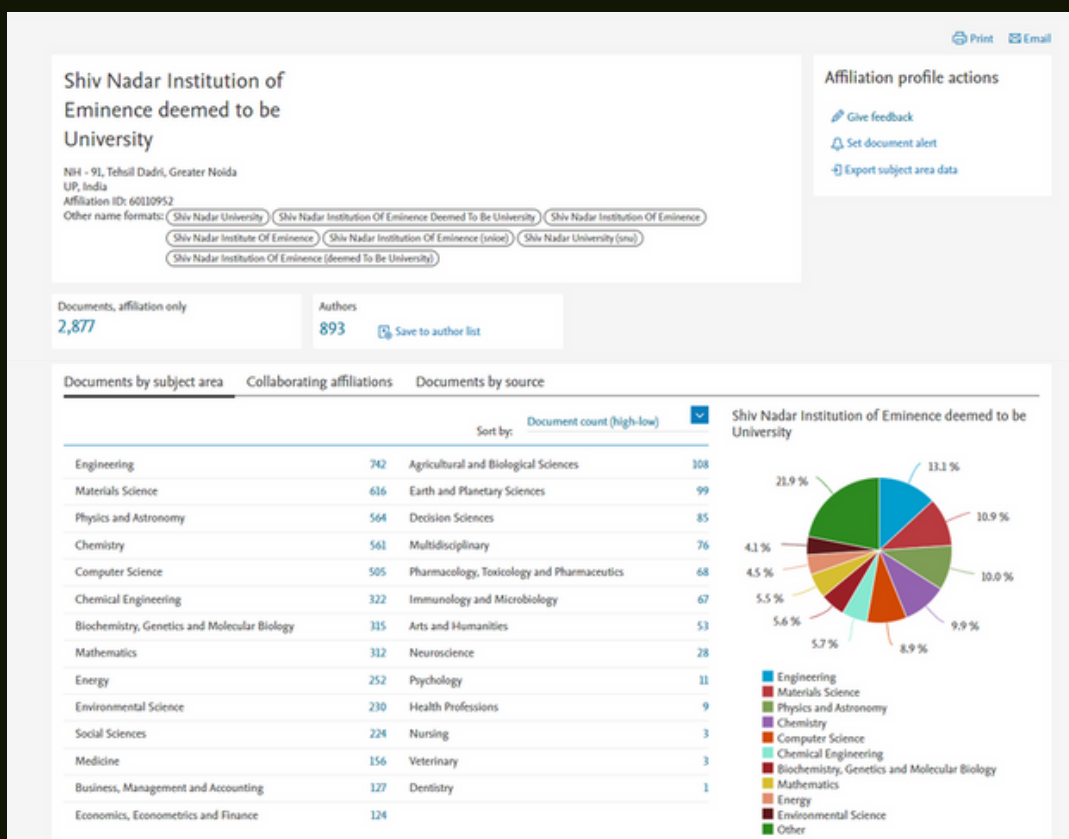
Print Email

Shiv Nadar Institution of Eminence deemed to be University

NH - 91, Tehsil Dadri, Greater Noida
UP, India
Affiliation ID: 60110952
Other name formats: Shiv Nadar University Shiv Nadar Institution Of Eminence Deemed To Be University Shiv Nadar Institution Of Eminence Shiv Nadar Institute Of Eminence Shiv Nadar Institution Of Eminence (snioe) Shiv Nadar University (snu) Shiv Nadar Institution Of Eminence (deemed To Be University)

Affiliation profile actions
Give feedback
Set document alert
Export subject area data

Documents, affiliation only
2,877

Authors
893
Save to author list

Documents by subject area Collaborating affiliations Documents by source

Sort by: Document count (high-low)

| | | | |
|---|---|---|---|
| Engineering | 742 | Agricultural and Biological Sciences | 108 |
| Materials Science | 616 | Earth and Planetary Sciences | 99 |
| Physics and Astronomy | 564 | Decision Sciences | 85 |
| Chemistry | 561 | Multidisciplinary | 76 |
| Computer Science | 505 | Pharmacology, Toxicology and Pharmaceutics | 68 |
| Chemical Engineering | 322 | Immunology and Microbiology | 67 |
| Biochemistry, Genetics and Molecular Biology | 315 | Arts and Humanities | 53 |
| Mathematics | 312 | Neuroscience | 28 |
| Energy | 252 | Psychology | 11 |
| Environmental Science | 230 | Health Professions | 9 |
| Social Sciences | 224 | Nursing | 3 |
| Medicine | 156 | Veterinary | 3 |
| Business, Management and Accounting | 127 | Dentistry | 1 |
| Economics, Econometrics and Finance | 124 | | |

Shiv Nadar Institution of Eminence deemed to be University

13.1 %
10.9 %
10.0 %
9.9 %
8.9 %
5.7 %
5.6 %
5.5 %
4.5 %
4.1 %
21.9 %

Engineering
Materials Science
Physics and Astronomy
Chemistry
Computer Science
Chemical Engineering
Biochemistry, Genetics and Molecular Biology
Mathematics
Energy
Environmental Science
Other